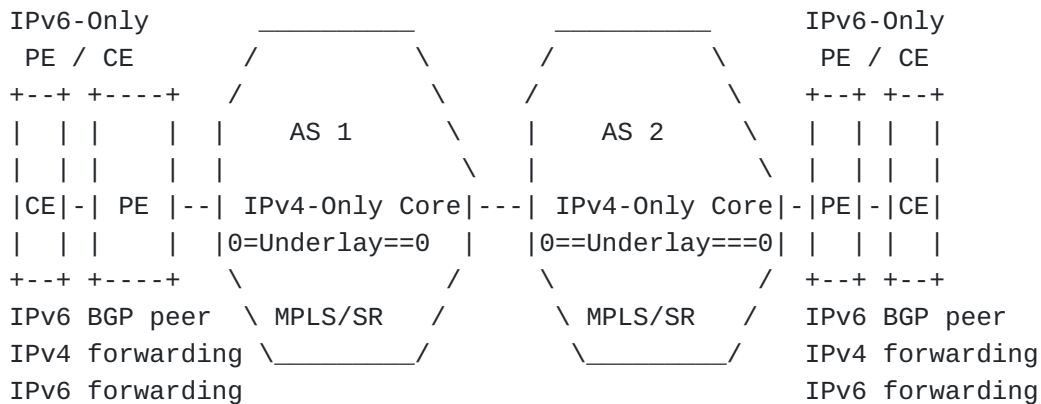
IPv6-Only
PE / CE
CE
PE
IPv6 BGP peer
IPv4 forwarding
IPv6 forwarding

AS 1
IPv4-Only Core
0=Underlay==0
MPLS/SR

AS 2
IPv4-Only Core
0==Underlay===0
MPLS/SR

IPv6-Only
PE / CE
PE
CE
IPv6 BGP peer
IPv4 forwarding
IPv6 forwarding